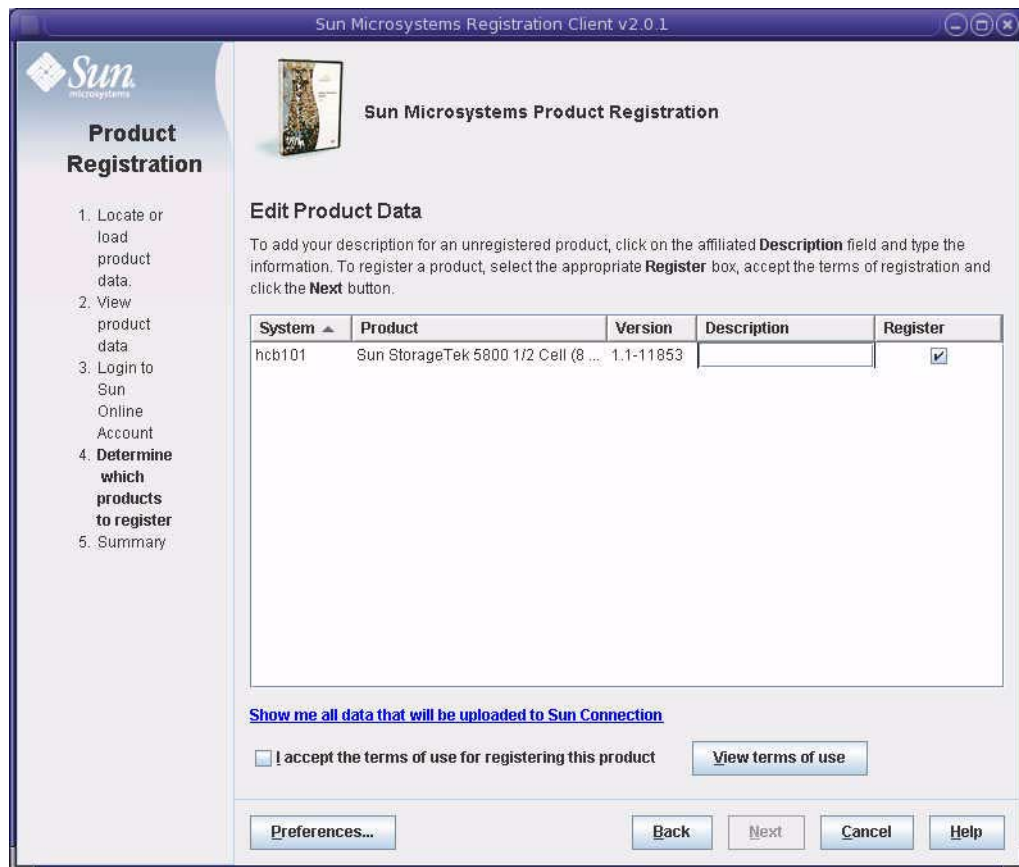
Sun Microsystems Registration Client v2.0.1

Sun microsystems

Product Registration

1. Locate or load product data.
2. View product data
3. Login to Sun Online Account
4. Determine which products to register
5. Summary

Sun Microsystems Product Registration

Edit Product Data

To add your description for an unregistered product, click on the affiliated Description field and type the information. To register a product, select the appropriate Register box, accept the terms of registration and click the Next button.

| System ▲ | Product | Version | Description | Register |
|---|---|---|---|---|
| hcb101 | Sun StorageTek 5800 1/2 Cell (8 ... | 1.1-11853 | | ✔ |

Show me all data that will be uploaded to Sun Connection

I accept the terms of use for registering this product

View terms of use

Preferences...

Back

Next

Cancel

Help